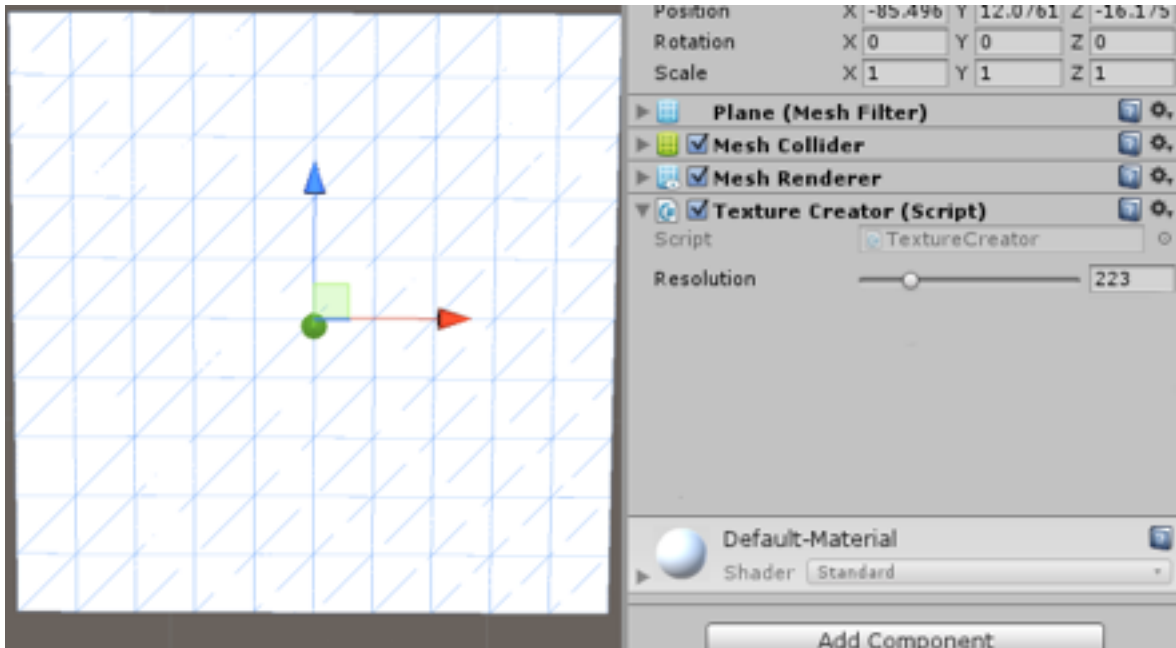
Position X -85.496 Y 12.0761 Z -16.175
Rotation X 0 Y 0 Z 0
Scale X 1 Y 1 Z 1

Plane (Mesh Filter)
Mesh Collider
Mesh Renderer
Texture Creator (Script)
Script TextureCreator
Resolution 223

Default-Material
Shader Standard

Add Component